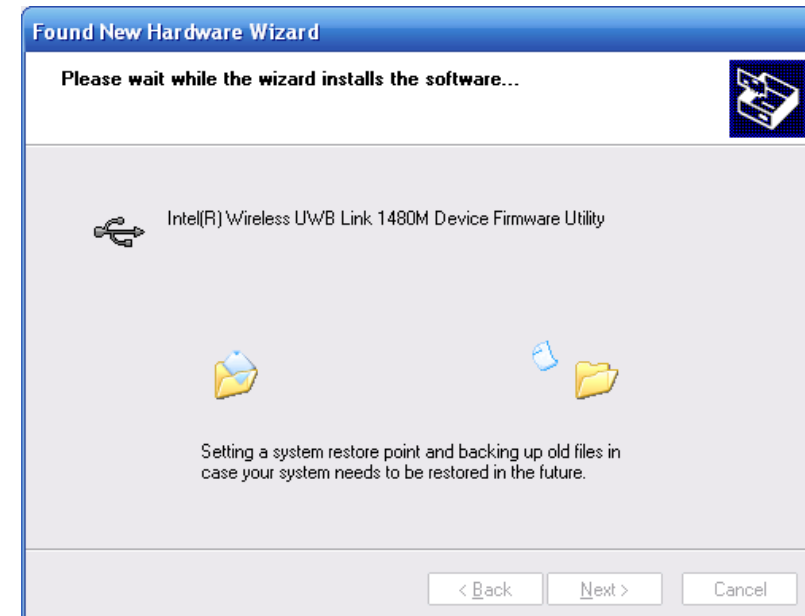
Found New Hardware Wizard

Please wait while the wizard installs the software...

Intel(R) Wireless UWB Link 1480M Device Firmware Utility

Setting a system restore point and backing up old files in case your system needs to be restored in the future.

< Back

Next >

Cancel